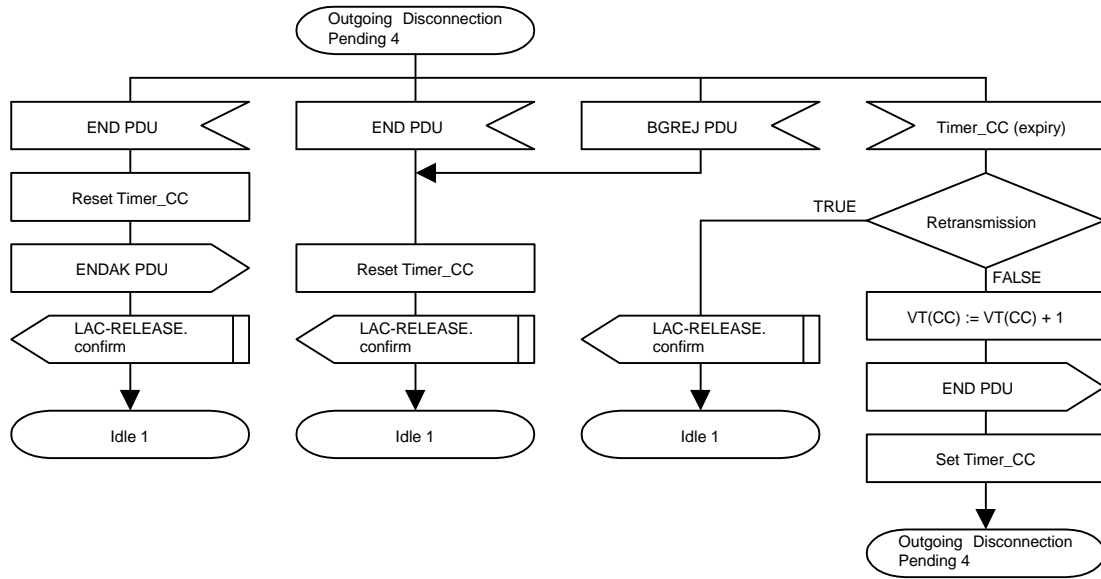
Outgoing Disconnection Pending 4

END PDU

Reset Timer_CC

ENDAK PDU

LAC-RELEASE. confirm

Idle 1

END PDU

Reset Timer_CC

LAC-RELEASE. confirm

Idle 1

BGREJ PDU

LAC-RELEASE. confirm

Idle 1

Timer_CC (expiry)

Retransmission

TRUE

FALSE

VT(CC) := VT(CC) + 1

END PDU

Set Timer_CC

Outgoing Disconnection Pending 4